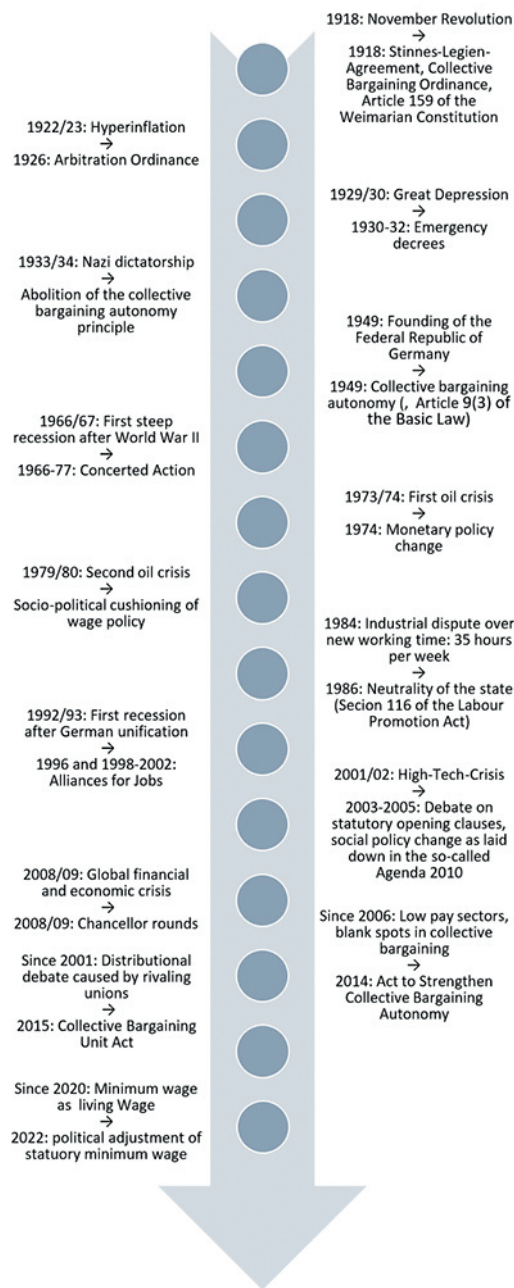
1918: November Revolution
→
1918: Stinnes-Legien-Agreement, Collective Bargaining Ordinance, Article 159 of the Weimarian Constitution

1922/23: Hyperinflation
→
1926: Arbitration Ordinance

1929/30: Great Depression
→
1930-32: Emergency decrees

1933/34: Nazi dictatorship
→
Abolition of the collective bargaining autonomy principle

1949: Founding of the Federal Republic of Germany
→
1949: Collective bargaining autonomy (, Article 9(3) of the Basic Law)

1966/67: First steep recession after World War II
→
1966-77: Concerted Action

1973/74: First oil crisis
→
1974: Monetary policy change

1979/80: Second oil crisis
→
Socio-political cushioning of wage policy

1984: Industrial dispute over new working time: 35 hours per week
→
1986: Neutrality of the state (Secion 116 of the Labour Promotion Act)

1992/93: First recession after German unification
→
1996 and 1998-2002: Alliances for Jobs

2001/02: High-Tech-Crisis
→
2003-2005: Debate on statutory opening clauses, social policy change as laid down in the so-called Agenda 2010

2008/09: Global financial and economic crisis
→
2008/09: Chancellor rounds

Since 2006: Low pay sectors, blank spots in collective bargaining
→
2014: Act to Strengthen Collective Bargaining Autonomy

Since 2001: Distributional debate caused by rivaling unions
→
2015: Collective Bargaining Unit Act

Since 2020: Minimum wage as living Wage
→
2022: political adjustment of statuory minimum wage